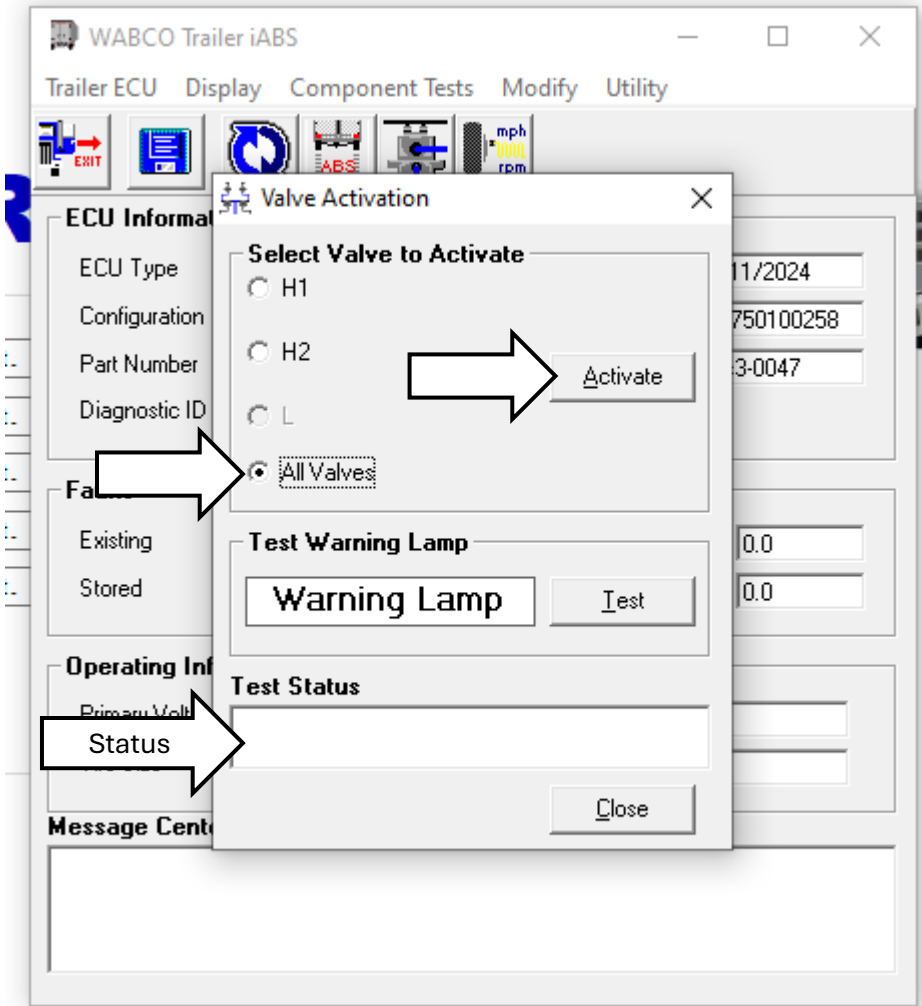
WABCO Trailer iABS

Trailer ECU Display Component Tests Modify Utility

EXIT ABS mph rpm

ECU Informat

ECU Type
Configuration
Part Number
Diagnostic ID

11/2024
750100258
3-0047

Fa

Existing
Stored

0.0
0.0

Operating Inf

Primary Volt

Message Cente

Valve Activation

Select Valve to Activate

H1

H2

L

All Valves

Activate

Test Warning Lamp

Warning Lamp

Test

Test Status

Status

Close